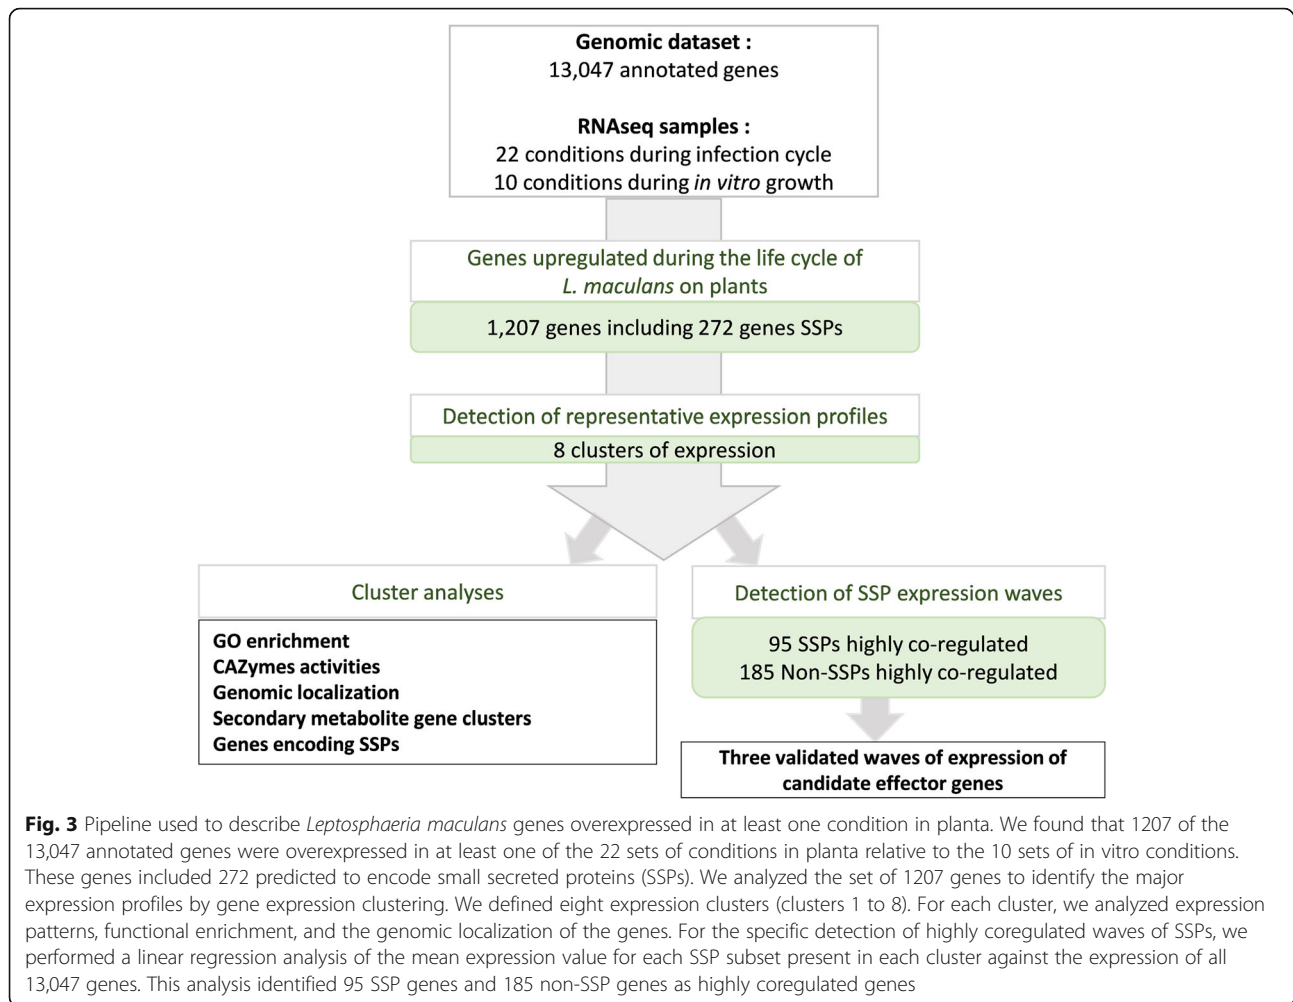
**Genomic dataset :**
13,047 annotated genes

**RNAseq samples :**
22 conditions during infection cycle
10 conditions during *in vitro* growth

Genes upregulated during the life cycle of *L. maculans* on plants

1,207 genes including 272 genes SSPs

Detection of representative expression profiles

8 clusters of expression

Cluster analyses

**GO enrichment**
**CAZymes activities**
**Genomic localization**
**Secondary metabolite gene clusters**
**Genes encoding SSPs**

Detection of SSP expression waves

95 SSPs highly co-regulated
185 Non-SSPs highly co-regulated

**Three validated waves of expression of candidate effector genes**

**Fig. 3** Pipeline used to describe *Leptosphaeria maculans* genes overexpressed in at least one condition in planta. We found that 1207 of the 13,047 annotated genes were overexpressed in at least one of the 22 sets of conditions in planta relative to the 10 sets of in vitro conditions. These genes included 272 predicted to encode small secreted proteins (SSPs). We analyzed the set of 1207 genes to identify the major expression profiles by gene expression clustering. We defined eight expression clusters (clusters 1 to 8). For each cluster, we analyzed expression patterns, functional enrichment, and the genomic localization of the genes. For the specific detection of highly coregulated waves of SSPs, we performed a linear regression analysis of the mean expression value for each SSP subset present in each cluster against the expression of all 13,047 genes. This analysis identified 95 SSP genes and 185 non-SSP genes as highly coregulated genes